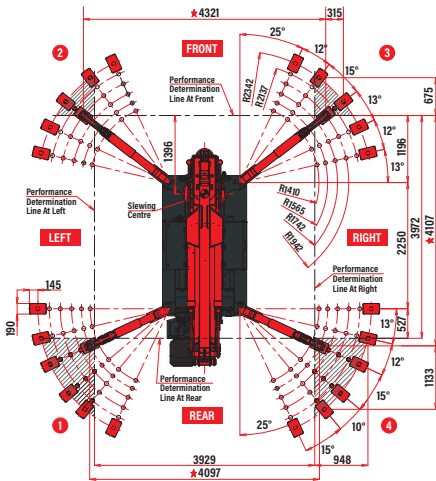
★4321
315
FRONT
25°
12°
2
3
15°
13°
675
Performance Determination Line At Front
R2342
R2137
1396
12°
1196
13°
Slewing Centre
R1410
R1565
R1742
R1942
Performance Determination Line At Left
LEFT
RIGHT
3972
2250
★4107
Performance Determination Line At Right
145
190
13°
527
12°
1133
Performance Determination Line At Rear
REAR
15°
1
4
25°
10°
15°
948
3929
★4097